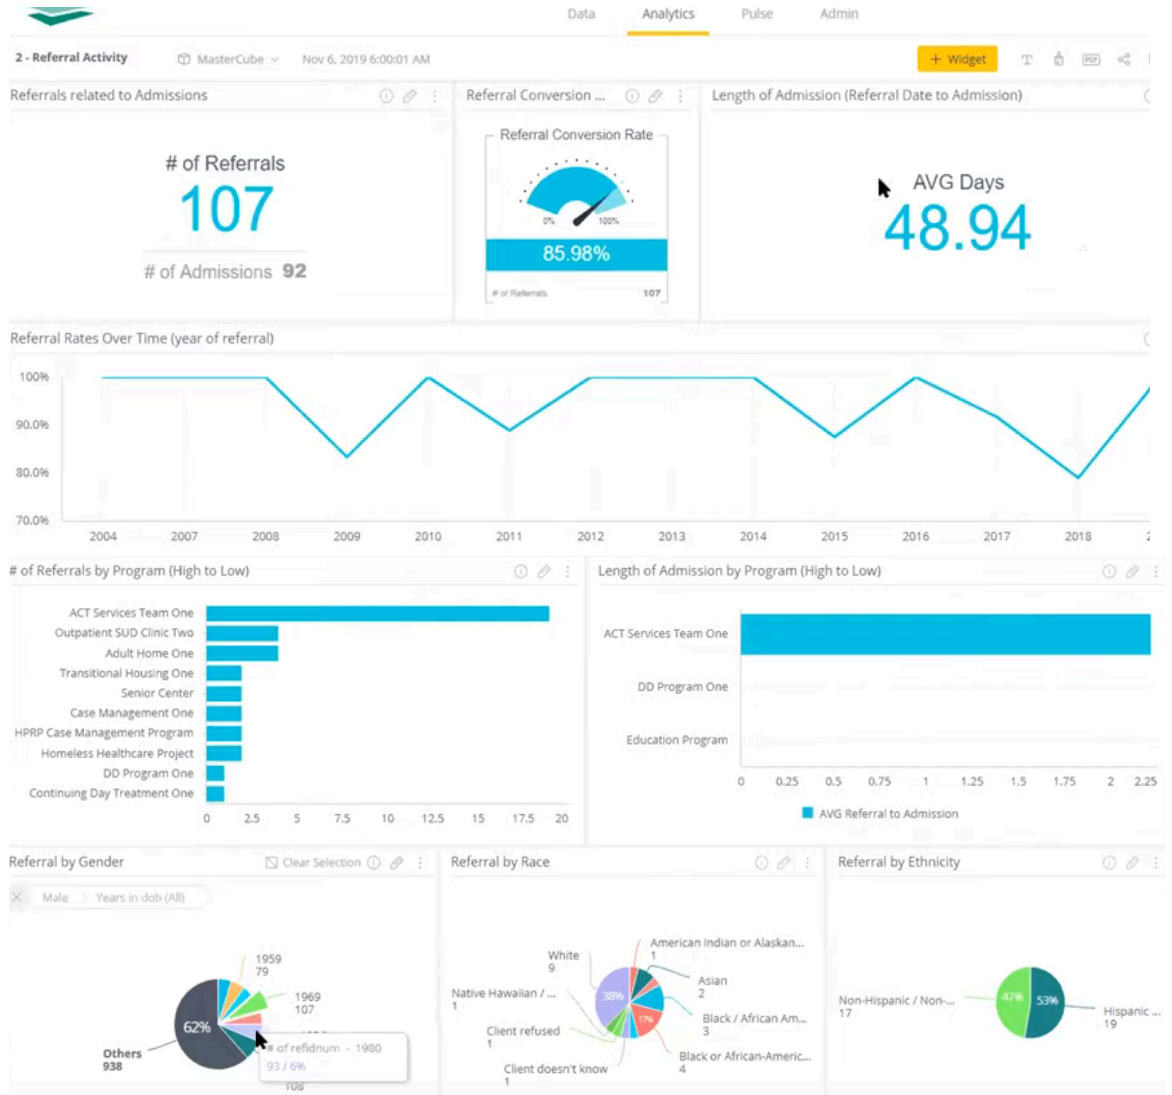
Data Analytics Pulse Admin

2 - Referral Activity MasterCube Nov 6, 2019 6:00:01 AM

+ Widget

Referrals related to Admissions

# of Referrals
107

# of Admissions 92

Referral Conversion ...

Referral Conversion Rate

0% 100%

85.98%

# of Referrals 107

Length of Admission (Referral Date to Admission)

AVG Days
48.94

Referral Rates Over Time (year of referral)

100%
90.0%
80.0%
70.0%

2004 2007 2008 2009 2010 2011 2012 2013 2014 2015 2016 2017 2018

# of Referrals by Program (High to Low)

ACT Services Team One
Outpatient SUD Clinic Two
Adult Home One
Transitional Housing One
Senior Center
Case Management One
HPRP Case Management Program
Homeless Healthcare Project
DD Program One
Continuing Day Treatment One

0 2.5 5 7.5 10 12.5 15 17.5 20

Length of Admission by Program (High to Low)

ACT Services Team One
DD Program One
Education Program

0 0.25 0.5 0.75 1 1.25 1.5 1.75 2 2.25

AVG Referral to Admission

Referral by Gender

Clear Selection

Male Years in dob (All)

1959
79

1969
107

62%

Others
938

# of refidnum - 1980
93 / 6%

108

Referral by Race

American Indian or Alaskan...
1

White
9

Asian
2

Native Hawaiian / ...
1

38%

17%

Black / African Am...
3

Client refused
1

Black or African-Americ...
4

Client doesn't know
1

Referral by Ethnicity

Non-Hispanic / Non-...
17

47%

53%

Hispanic ...
19